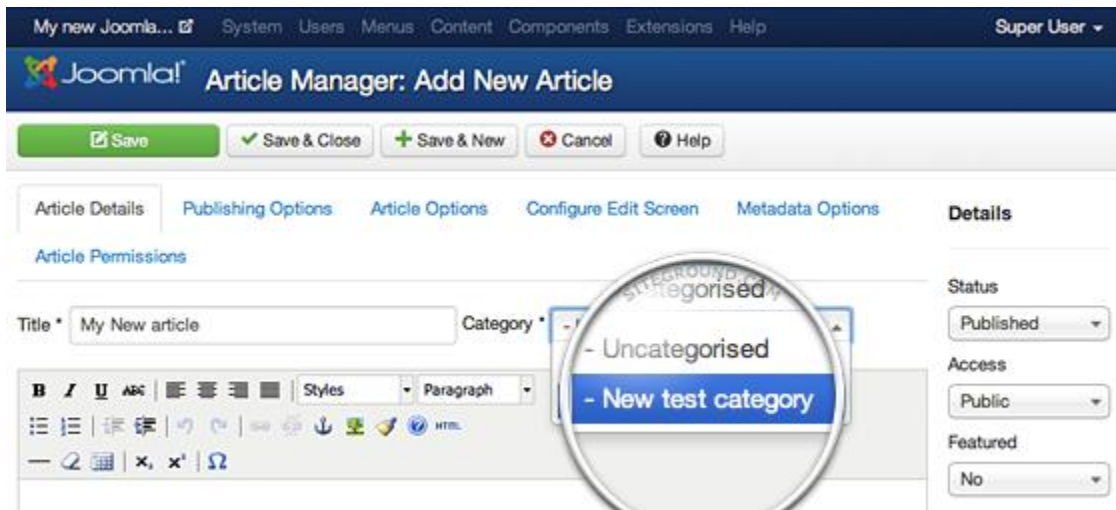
My new Joomla... System Users Menus Content Components Extensions Help Super User

Joomla! Article Manager: Add New Article

Save ✔ Save & Close + Save & New Cancel Help

Article Details Publishing Options Article Options Configure Edit Screen Metadata Options

Article Permissions

Details

Title * My New article Category * - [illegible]tegorised

SITEGROUND.COM

- Uncategorised

- New test category

Status

Published

Access

Public

Featured

No

Styles Paragraph

HTML

$x_2$ $x^2$ Ω